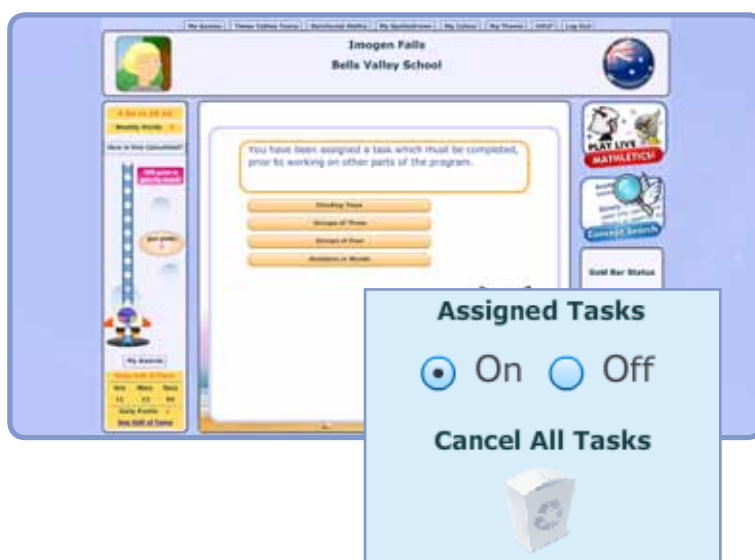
Imogen Falls
Bells Valley School

You have been assigned a task which must be completed, prior to working on other parts of the program.

PLAY LIVE
MATHLETICS!

Concept Search

Gold Bar Status

Assigned Tasks

On Off

Cancel All Tasks